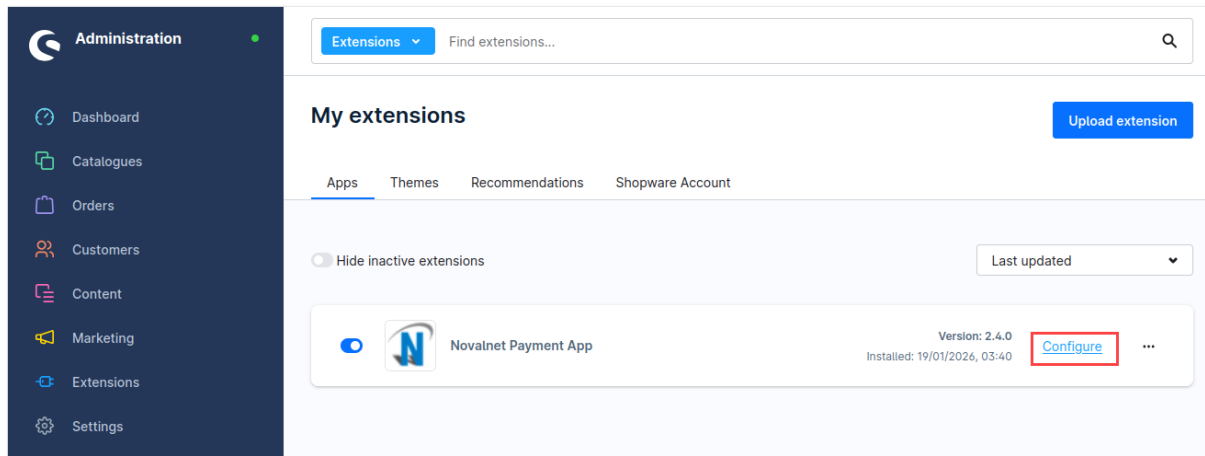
Administration

Dashboard
Catalogues
Orders
Customers
Content
Marketing
Extensions
Settings

Extensions Find extensions...

My extensions

Upload extension

Apps Themes Recommendations Shopware Account

Hide inactive extensions

Last updated

Novalnet Payment App

Version: 2.4.0
Installed: 19/01/2026, 03:40

Configure

...